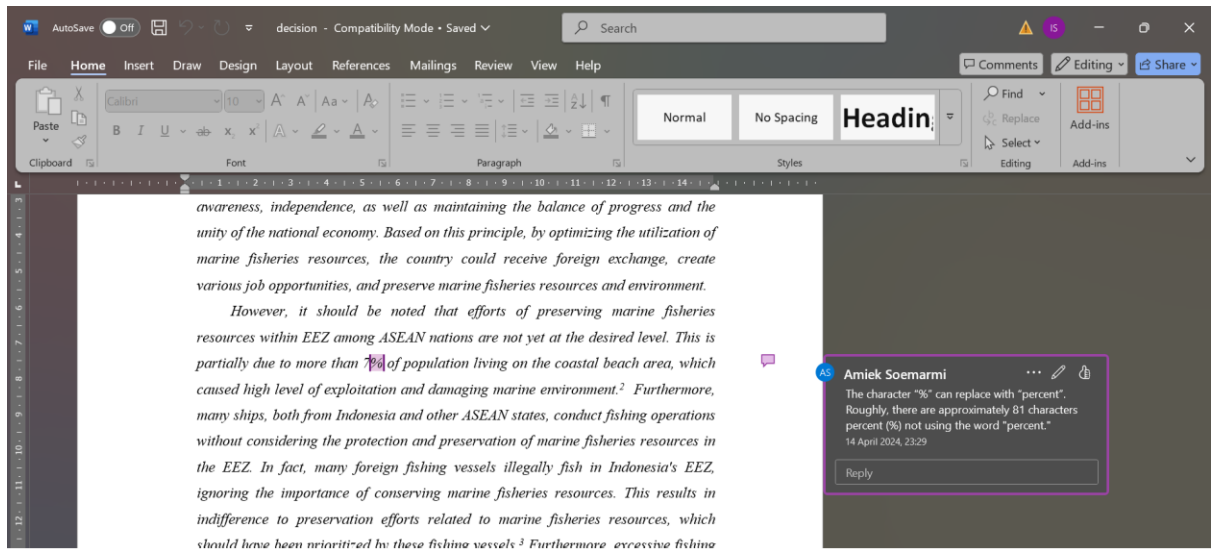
AutoSave Off decision - Compatibility Mode • Saved Search IS

File Home Insert Draw Design Layout References Mailings Review View Help Comments Editing Share

Paste Calibri 10 Normal No Spacing Heading Find Replace Select Add-ins

Clipboard Font Paragraph Styles Editing Add-ins

awareness, independence, as well as maintaining the balance of progress and the unity of the national economy. Based on this principle, by optimizing the utilization of marine fisheries resources, the country could receive foreign exchange, create various job opportunities, and preserve marine fisheries resources and environment.

However, it should be noted that efforts of preserving marine fisheries resources within EEZ among ASEAN nations are not yet at the desired level. This is partially due to more than 7% of population living on the coastal beach area, which caused high level of exploitation and damaging marine environment.$^2$ Furthermore, many ships, both from Indonesia and other ASEAN states, conduct fishing operations without considering the protection and preservation of marine fisheries resources in the EEZ. In fact, many foreign fishing vessels illegally fish in Indonesia's EEZ, ignoring the importance of conserving marine fisheries resources. This results in indifference to preservation efforts related to marine fisheries resources, which should have been prioritized by these fishing vessels.$^3$ Furthermore, excessive fishing

AS Amiek Soemarmi
The character "%" can replace with "percent". Roughly, there are approximately 81 characters percent (%) not using the word "percent."
14 April 2024, 23:29
Reply